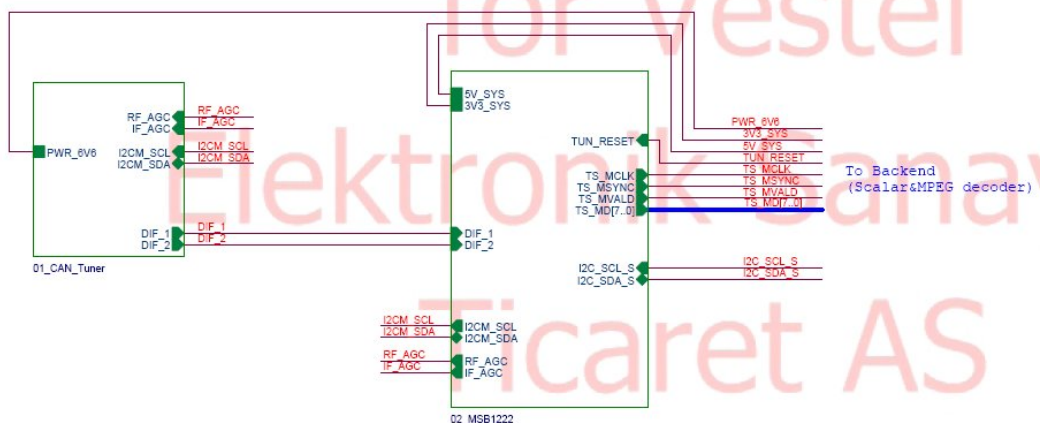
for Vestel
Elektronik Sanayi
Ticaret AS

PWR_6V6
RF_AGC
IF_AGC
I2CM_SCL
I2CM_SDA
DIF_1
DIF_2
01_CAN_Tuner

RF_AGC
IF_AGC
I2CM_SCL
I2CM_SDA
DIF_1
DIF_2

5V_SYS
3V3_SYS
TUN_RESET
TS_MCLK
TS_MSYNC
TS_MVALD
TS_MD[7..0]
DIF_1
DIF_2
I2C_SCL_S
I2C_SDA_S
I2CM_SCL
I2CM_SDA
RF_AGC
IF_AGC
02_MSB1222

I2CM_SCL
I2CM_SDA
RF_AGC
IF_AGC

PWR_6V6
3V3_SYS
5V_SYS
TUN_RESET
TS_MCLK
TS_MSYNC
TS_MVALD
TS_MD[7..0]
I2C_SCL_S
I2C_SDA_S

To Backend
(Scalar&MPEG decoder)